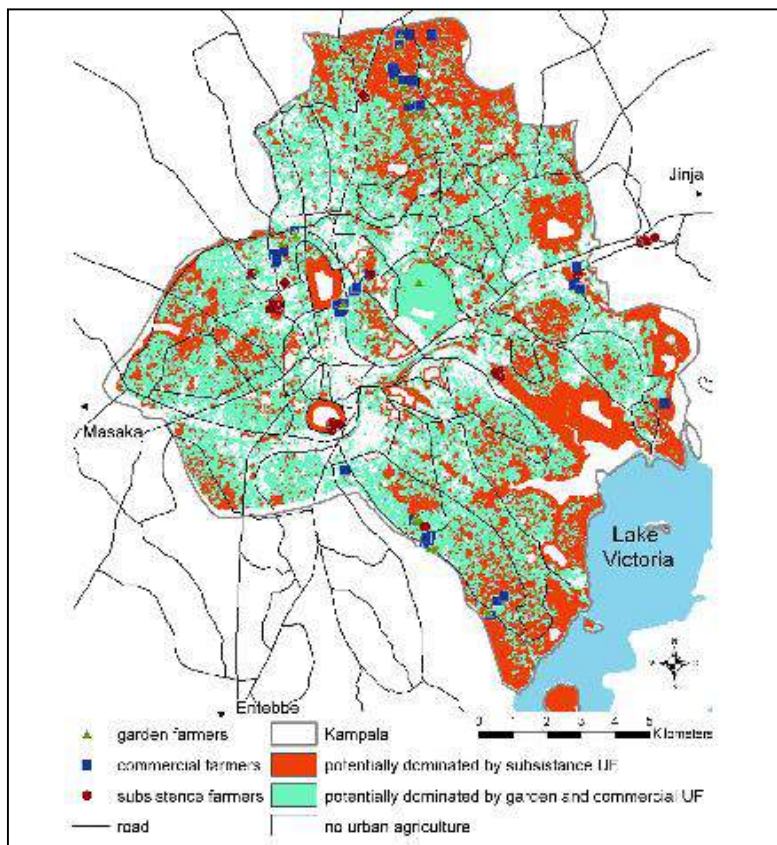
Jinja

Masaka

Lake Victoria

Entebbe

0 1 2 3 4 5 Kilometers

garden farmers

commercial farmers

subsistence farmers

road

Kampala

potentially dominated by subsistance UF

potentially dominated by garden and commercial UF

no urban agriculture